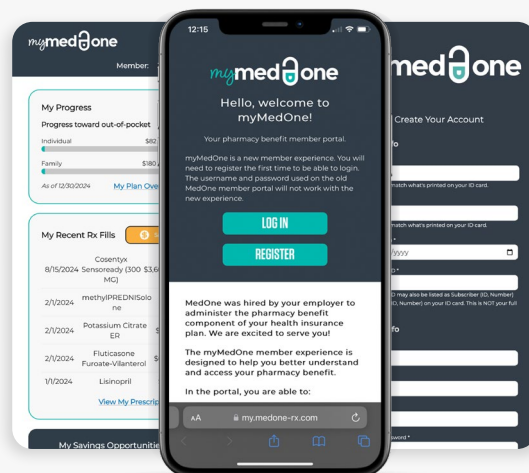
mymedOne

Member:

My Progress

Progress toward out-of-pocket

Individual $82

Family $180

As of 12/30/2024 My Plan Ove

My Recent Rx Fills

| 8/15/2024 | Cosentyx Sensoready (300 MG) | $3,6 |
|---|---|---|
| 2/1/2024 | methylPREDNISolone | |
| 2/1/2024 | Potassium Citrate ER | |
| 2/1/2024 | Fluticasone Furoate-Vilanterol | $ |
| 1/1/2024 | Lisinopril | |

View My Prescrip

My Savings Opportuniti

12:15

mymedOne

Hello, welcome to myMedOne!

Your pharmacy benefit member portal.

myMedOne is a new member experience. You will need to register the first time to be able to login. The username and password used on the old MedOne member portal will not work with the new experience.

LOG IN

REGISTER

MedOne was hired by your employer to administer the pharmacy benefit component of your health insurance plan. We are excited to serve you!

The myMedOne member experience is designed to help you better understand and access your pharmacy benefit.

In the portal, you are able to:

AA my.medone-rx.com

medOne

Create Your Account

fo

match what's printed on your ID card.

match what's printed on your ID card.

/yyyy

D may also be listed as Subscriber ID, Number) ID, Number) on your ID card. This is NOT your full

fo

ssword *